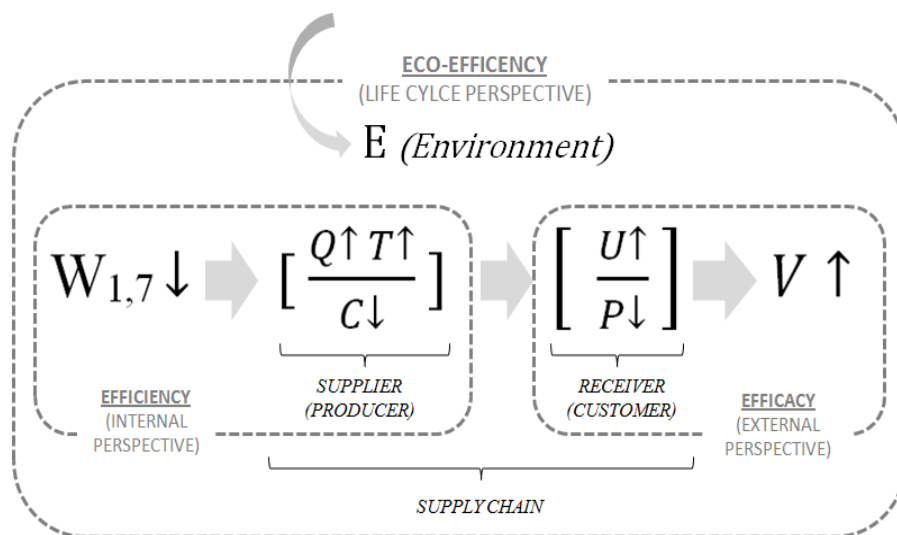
ECO-EFFICENCY
(LIFE CYLCE PERSPECTIVE)

E (Environment)

$W_{1,7}\downarrow$ $\left[\frac{Q\uparrow T\uparrow}{C\downarrow}\right]$ $\left[\frac{U\uparrow}{P\downarrow}\right]$ $V\uparrow$

EFFICIENCY
(INTERNAL PERSPECTIVE)

SUPPLIER
(PRODUCER)

RECEIVER
(CUSTOMER)

EFFICACY
(EXTERNAL PERSPECTIVE)

SUPPLY CHAIN